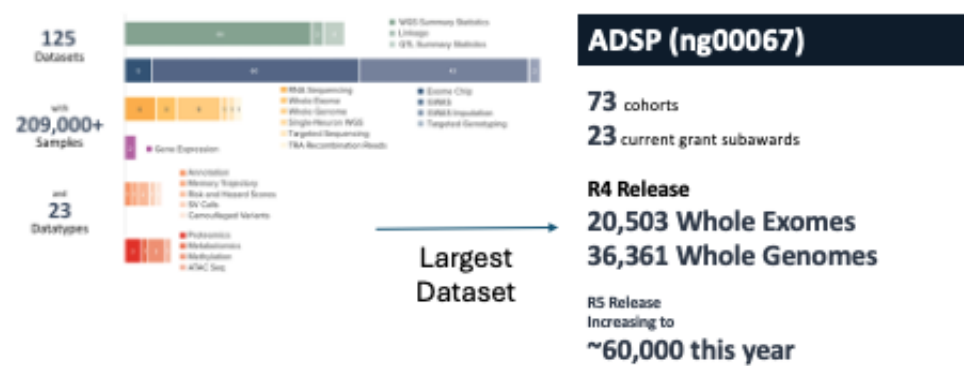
125
Datasets

with
209,000+
Samples

and
23
Datatypes

WGS Summary Statistics
Linkage
GTL Summary Statistics

RNA Sequencing
Whole Exome
Whole Genome
Single-Neuron WGS
Targeted Sequencing
TRA Recombination Reads

Exome Chip
GWAS
GWAS Imputation
Targeted Genotyping

Gene Expression

Annotation
Memory Trajectory
Risk and Hazard Scores
SV Calls
Camouflaged Variants

Proteomics
Metabolomics
Methylation
ATAC Seq

Largest
Dataset

ADSP (ng00067)

73 cohorts
23 current grant subawards

R4 Release
20,503 Whole Exomes
36,361 Whole Genomes

R5 Release
Increasing to
~60,000 this year